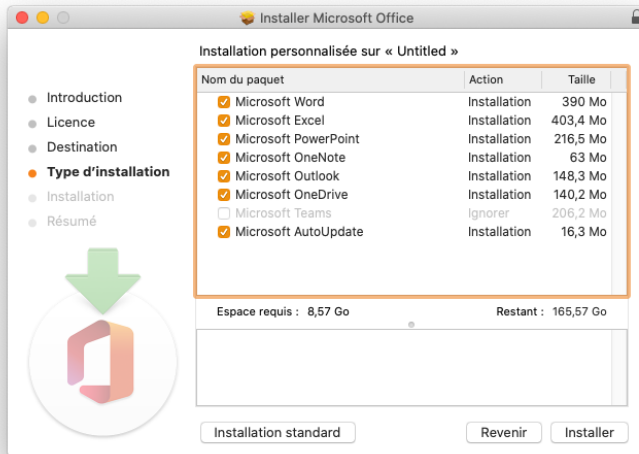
Installer Microsoft Office

Installation personnalisée sur « Untitled »

Introduction
Licence
Destination
Type d'installation
Installation
Résumé

| Nom du paquet | Action | Taille |
|---|---|---|
| Microsoft Word | Installation | 390 Mo |
| Microsoft Excel | Installation | 403,4 Mo |
| Microsoft PowerPoint | Installation | 216,5 Mo |
| Microsoft OneNote | Installation | 63 Mo |
| Microsoft Outlook | Installation | 148,3 Mo |
| Microsoft OneDrive | Installation | 140,2 Mo |
| Microsoft Teams | Ignorer | 206,2 Mo |
| Microsoft AutoUpdate | Installation | 16,3 Mo |

Espace requis : 8,57 Go
Restant : 165,57 Go

Installation standard
Revenir
Installer